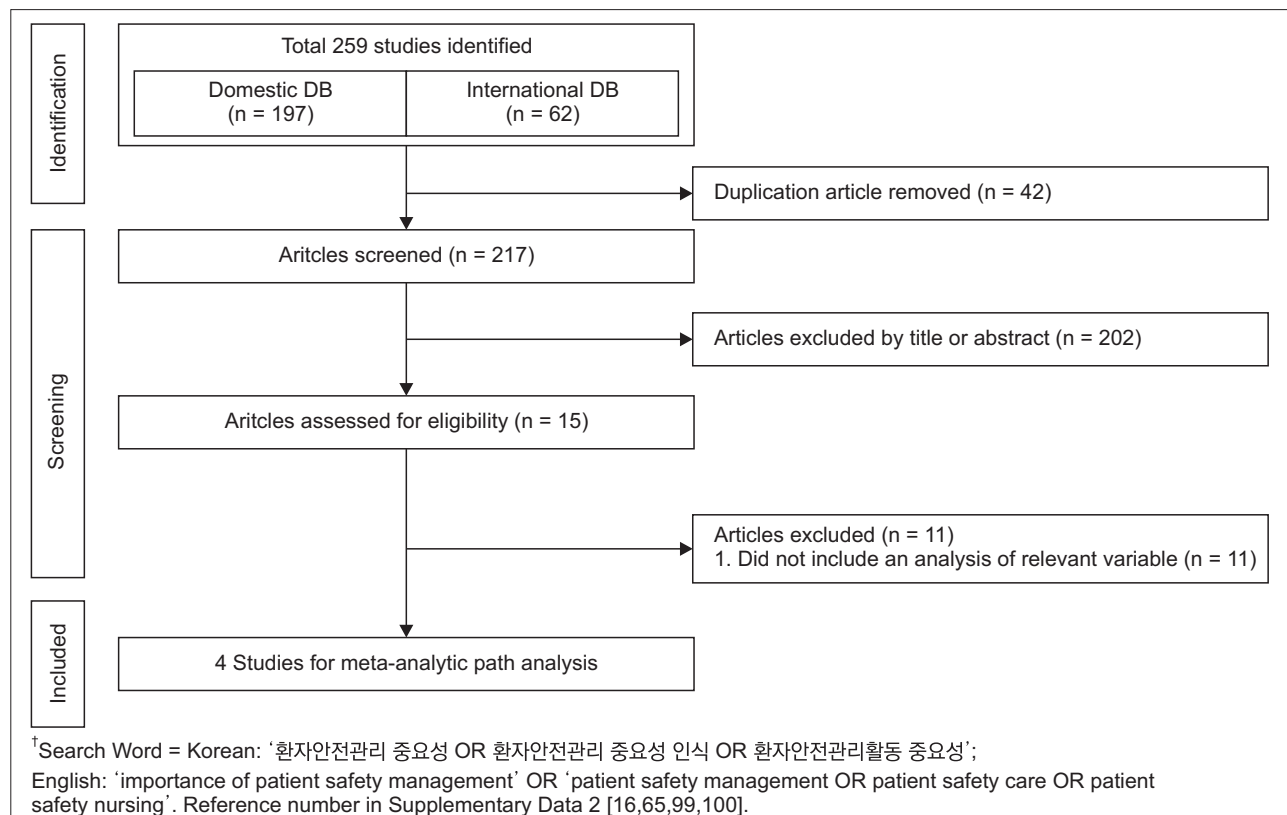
Identification

Total 259 studies identified

Domestic DB (n = 197)

International DB (n = 62)

Duplication article removed (n = 42)

Screening

Aritcles screened (n = 217)

Articles excluded by title or abstract (n = 202)

Aritcles assessed for eligibility (n = 15)

Articles excluded (n = 11)
1. Did not include an analysis of relevant variable (n = 11)

Included

4 Studies for meta-analytic path analysis

$^{\dagger}$Search Word = Korean: '환자안전관리 중요성 OR 환자안전관리 중요성 인식 OR 환자안전관리활동 중요성';

English: 'importance of patient safety management' OR 'patient safety management OR patient safety care OR patient safety nursing'. Reference number in Supplementary Data 2 [16,65,99,100].